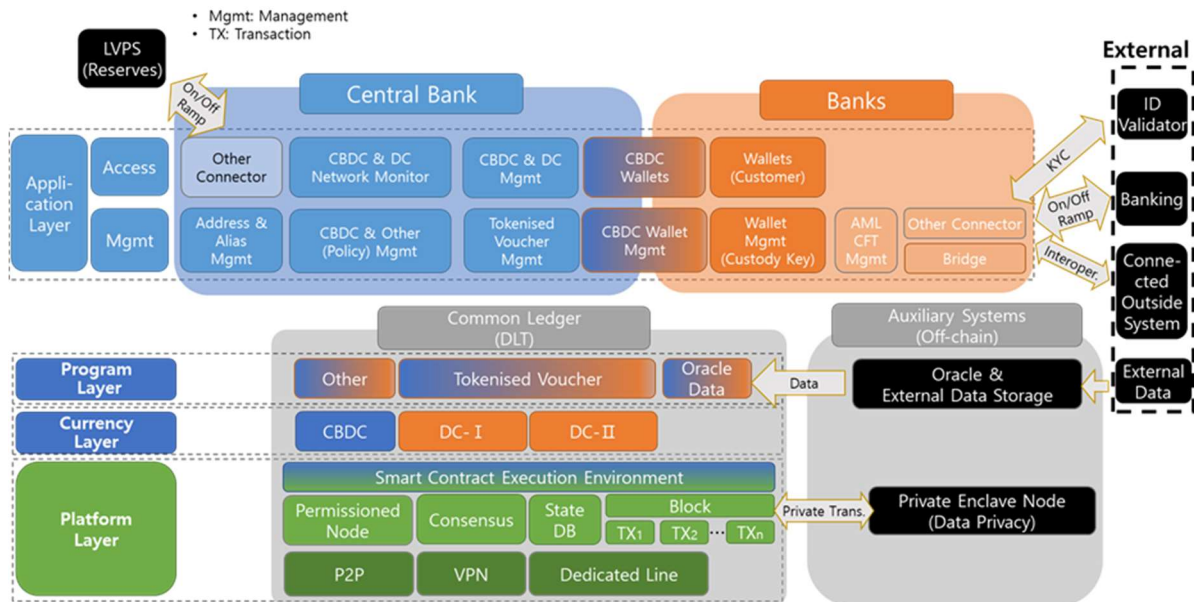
• Mgmt: Management
• TX: Transaction

LVPS (Reserves)

On/Off Ramp

Central Bank

Banks

External

Application Layer

Access

Mgmt

Other Connector

CBDC & DC Network Monitor

CBDC & DC Mgmt

CBDC Wallets

Wallets (Customer)

Address & Alias Mgmt

CBDC & Other (Policy) Mgmt

Tokenised Voucher Mgmt

CBDC Wallet Mgmt

Wallet Mgmt (Custody Key)

AML CFT Mgmt

Other Connector

Bridge

KYC

ID Validator

On/Off Ramp

Banking

Interoper.

Connected Outside System

Common Ledger (DLT)

Auxiliary Systems (Off-chain)

Program Layer

Other

Tokenised Voucher

Oracle Data

Data

Oracle & External Data Storage

External Data

Currency Layer

CBDC

DC-Ⅰ

DC-Ⅱ

Smart Contract Execution Environment

Platform Layer

Permissioned Node

Consensus

State DB

Block

$TX_1$ $TX_2$ ··· $TX_n$

Private Trans.

Private Enclave Node (Data Privacy)

P2P

VPN

Dedicated Line